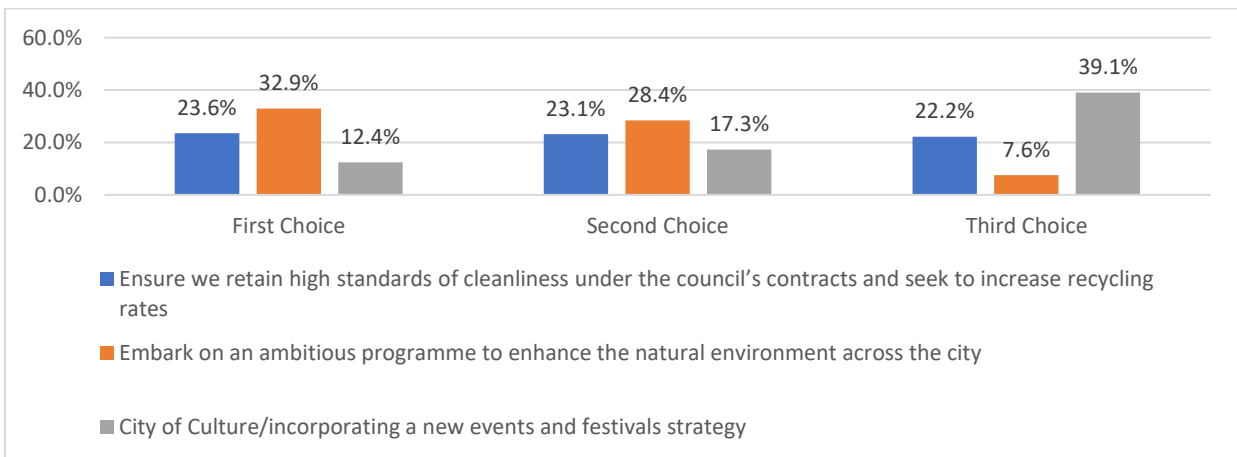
60.0%
40.0%
20.0%
0.0%

23.6%
32.9%
12.4%
First Choice

23.1%
28.4%
17.3%
Second Choice

22.2%
7.6%
39.1%
Third Choice

Ensure we retain high standards of cleanliness under the council's contracts and seek to increase recycling rates

Embark on an ambitious programme to enhance the natural environment across the city

City of Culture/incorporating a new events and festivals strategy